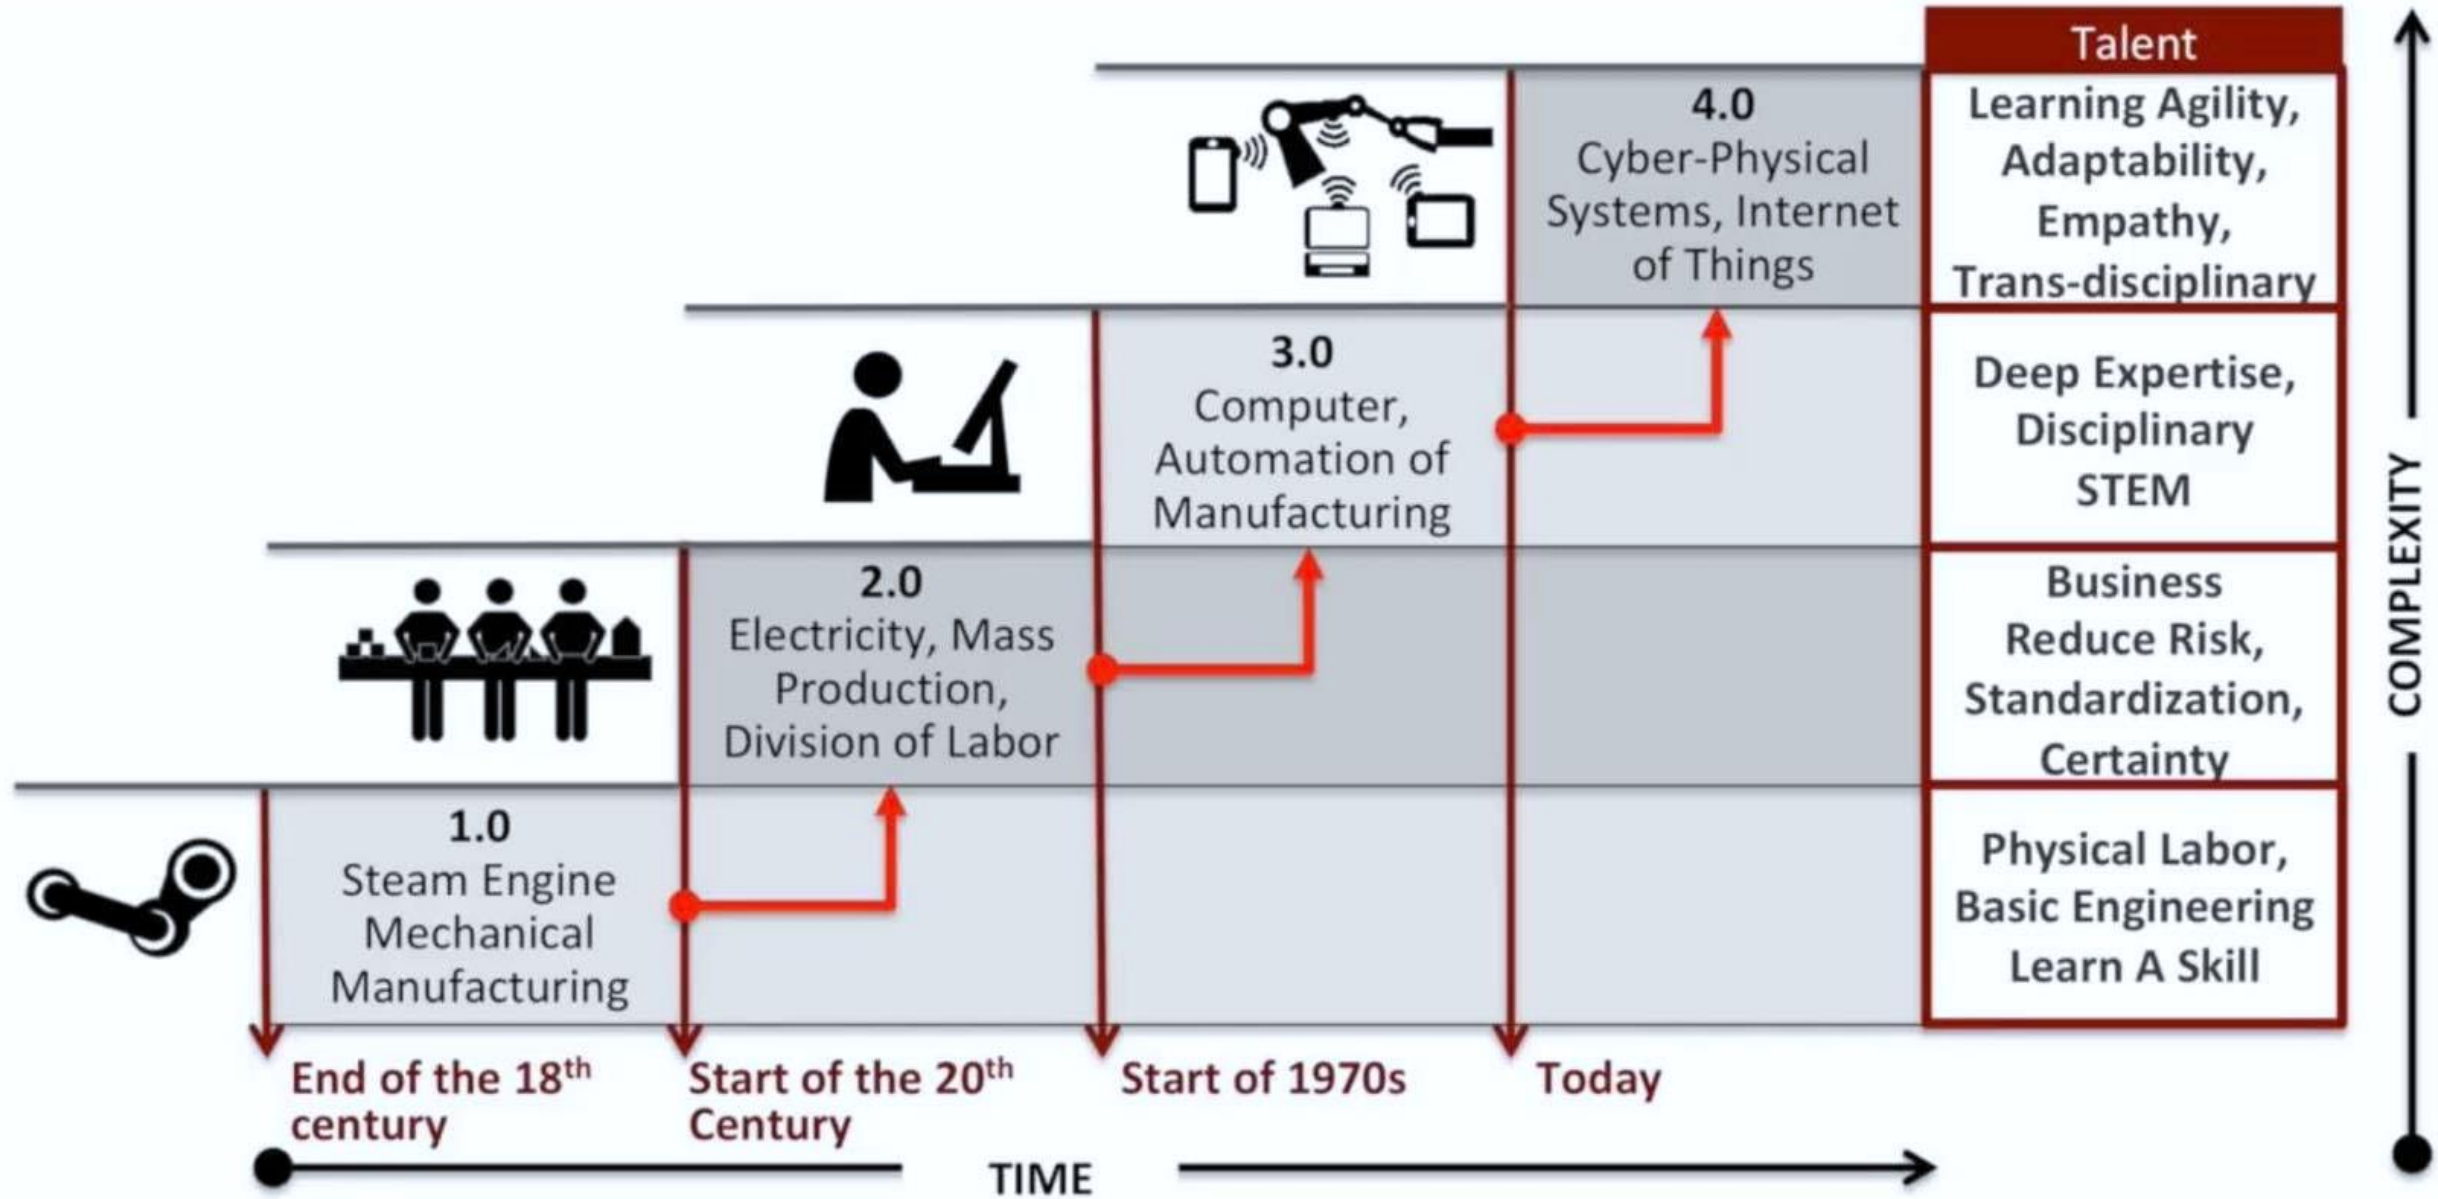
Talent

4.0
Cyber-Physical Systems, Internet of Things

Learning Agility, Adaptability, Empathy, Trans-disciplinary

3.0
Computer, Automation of Manufacturing

Deep Expertise, Disciplinary STEM

2.0
Electricity, Mass Production, Division of Labor

Business Reduce Risk, Standardization, Certainty

1.0
Steam Engine Mechanical Manufacturing

Physical Labor, Basic Engineering Learn A Skill

COMPLEXITY

End of the 18$^{th}$ century

Start of the 20$^{th}$ Century

Start of 1970s

Today

TIME